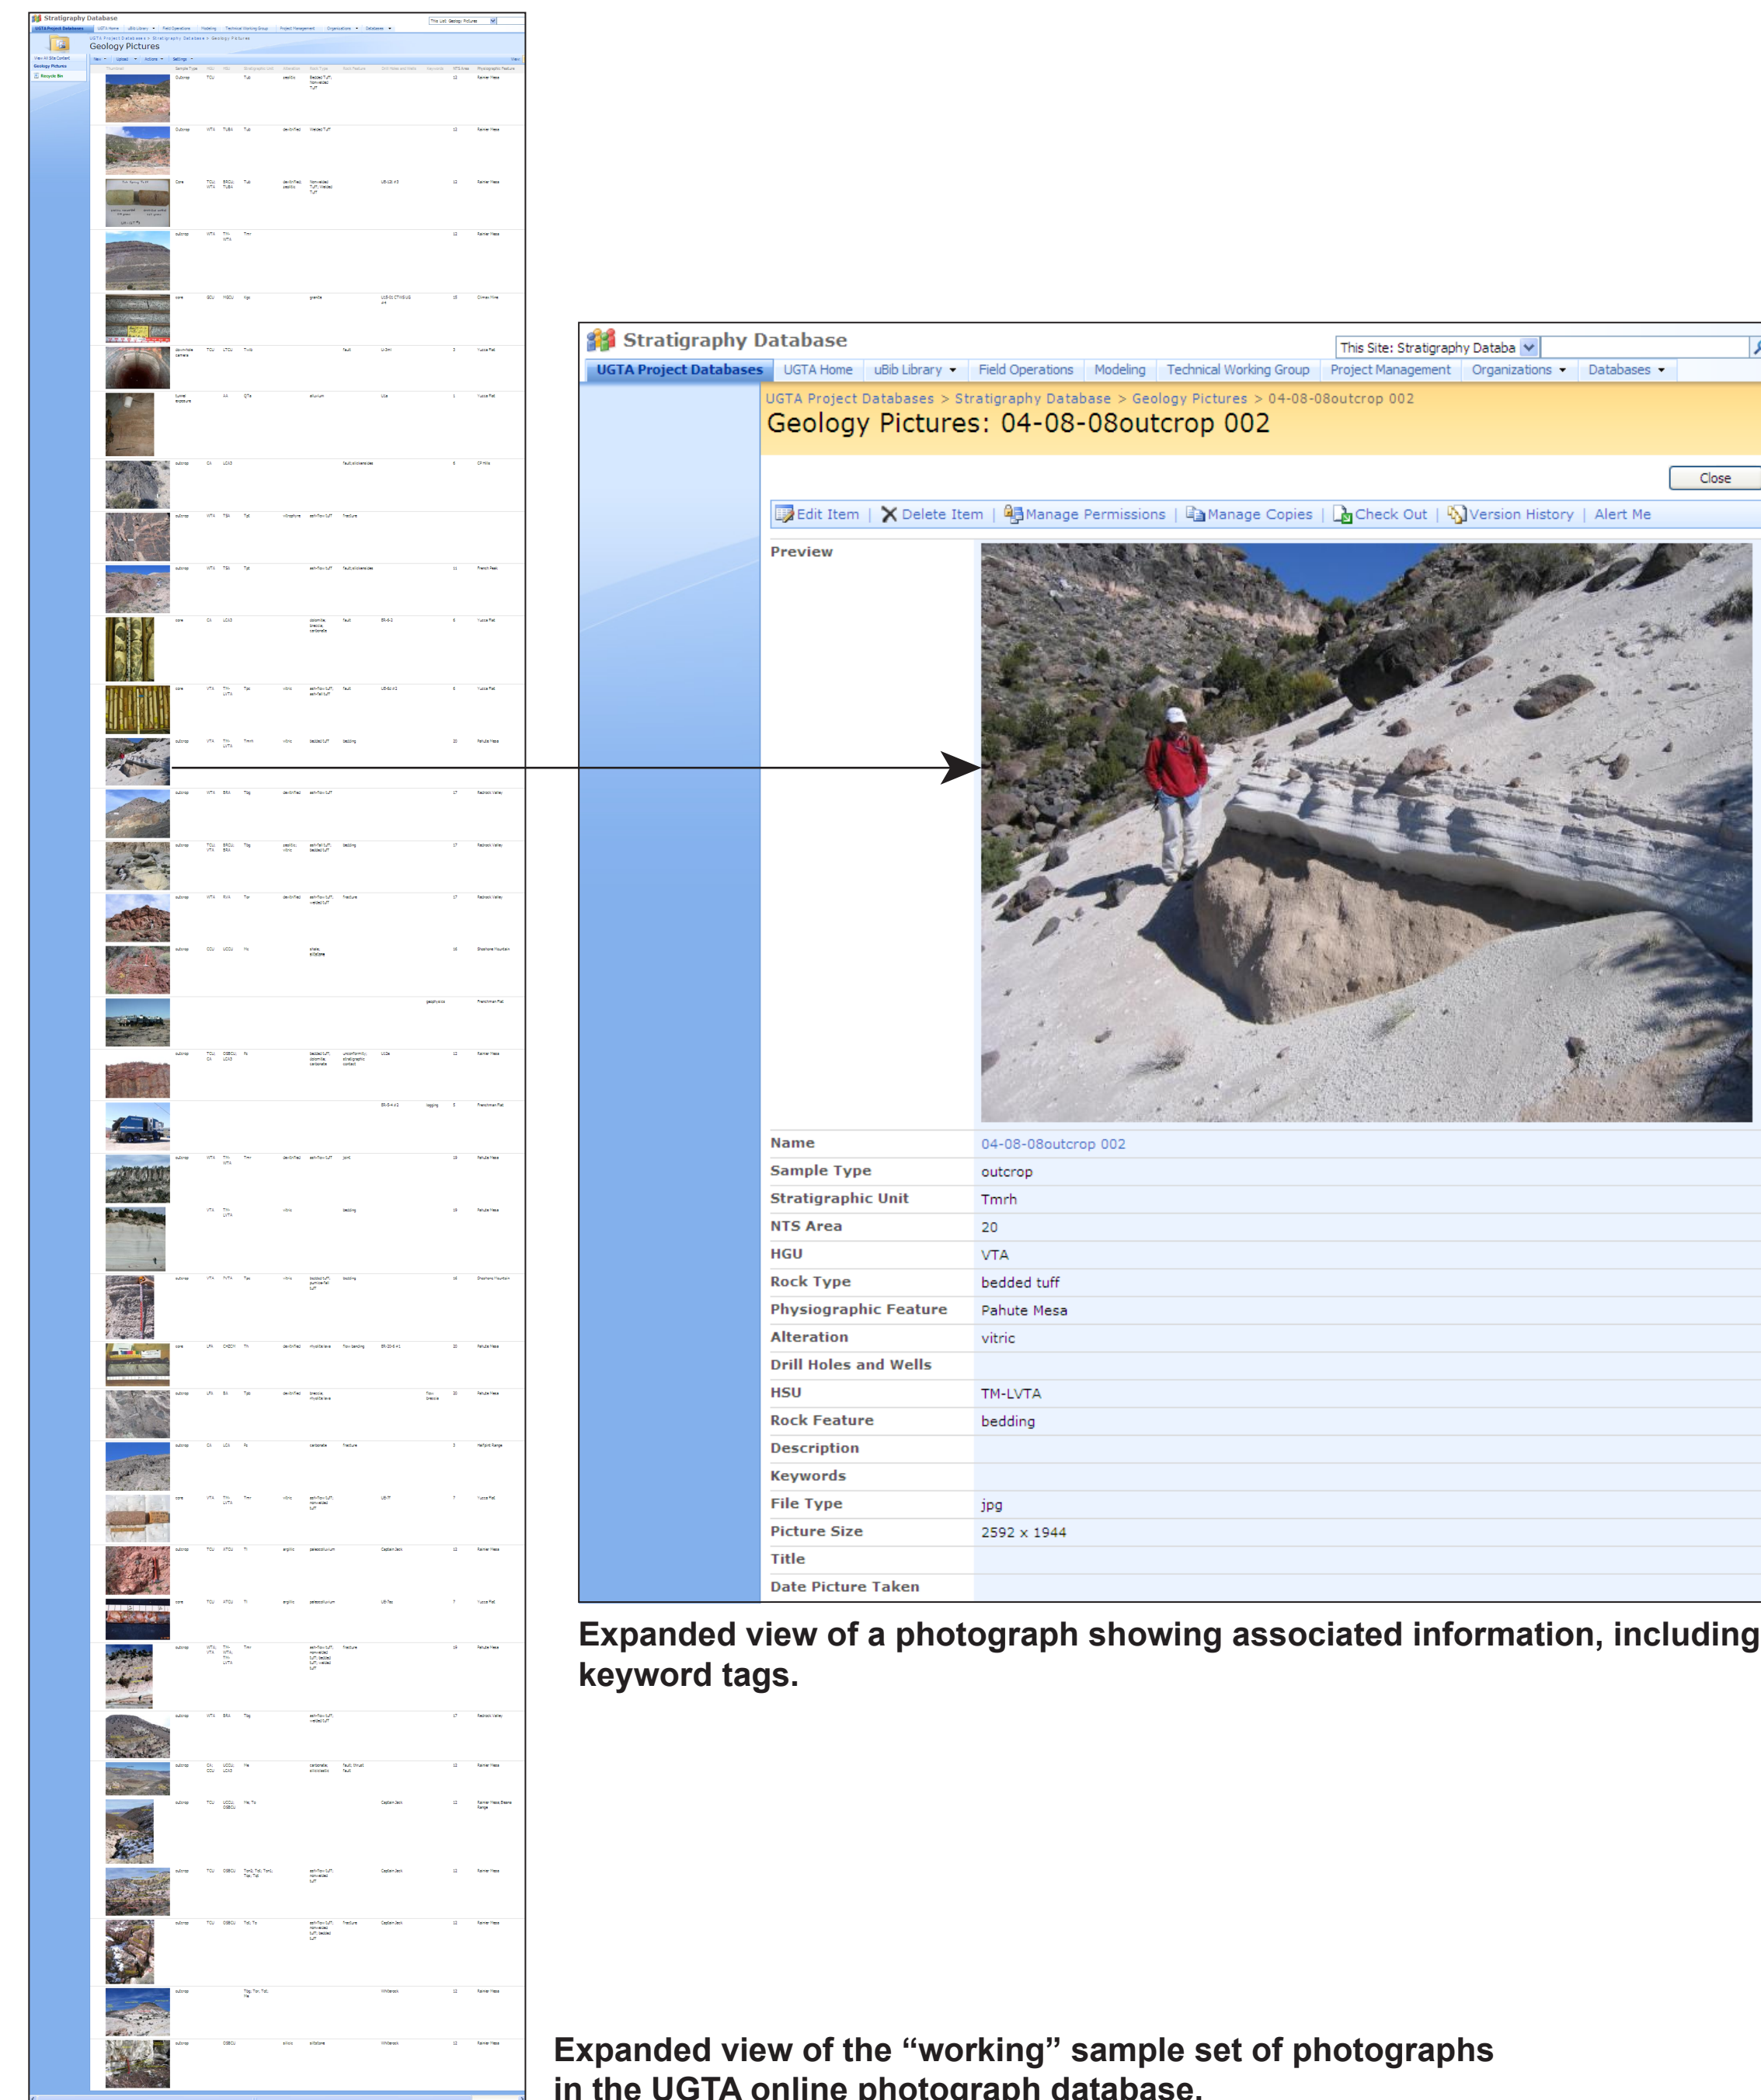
Stratigraphy Database

This Site: Stratigraphy Databa

UGTA Project Databases | UGTA Home | uBib Library | Field Operations | Modeling | Technical Working Group | Project Management | Organizations | Databases

UGTA Project Databases > Stratigraphy Database > Geology Pictures > 04-08-08outcrop 002

Geology Pictures: 04-08-08outcrop 002

Close

Edit Item | Delete Item | Manage Permissions | Manage Copies | Check Out | Version History | Alert Me

Preview

| | |
|---|---|
| Name | 04-08-08outcrop 002 |
| Sample Type | outcrop |
| Stratigraphic Unit | Tmrh |
| NTS Area | 20 |
| HGU | VTA |
| Rock Type | bedded tuff |
| Physiographic Feature | Pahute Mesa |
| Alteration | vitric |
| Drill Holes and Wells | |
| HSU | TM-LVTA |
| Rock Feature | bedding |
| Description | |
| Keywords | |
| File Type | jpg |
| Picture Size | 2592 x 1944 |
| Title | |
| Date Picture Taken | |

Expanded view of a photograph showing associated information, including keyword tags.

Stratigraphy Database

Geology Pictures

Expanded view of the “working” sample set of photographs in the UGTA online photograph database.